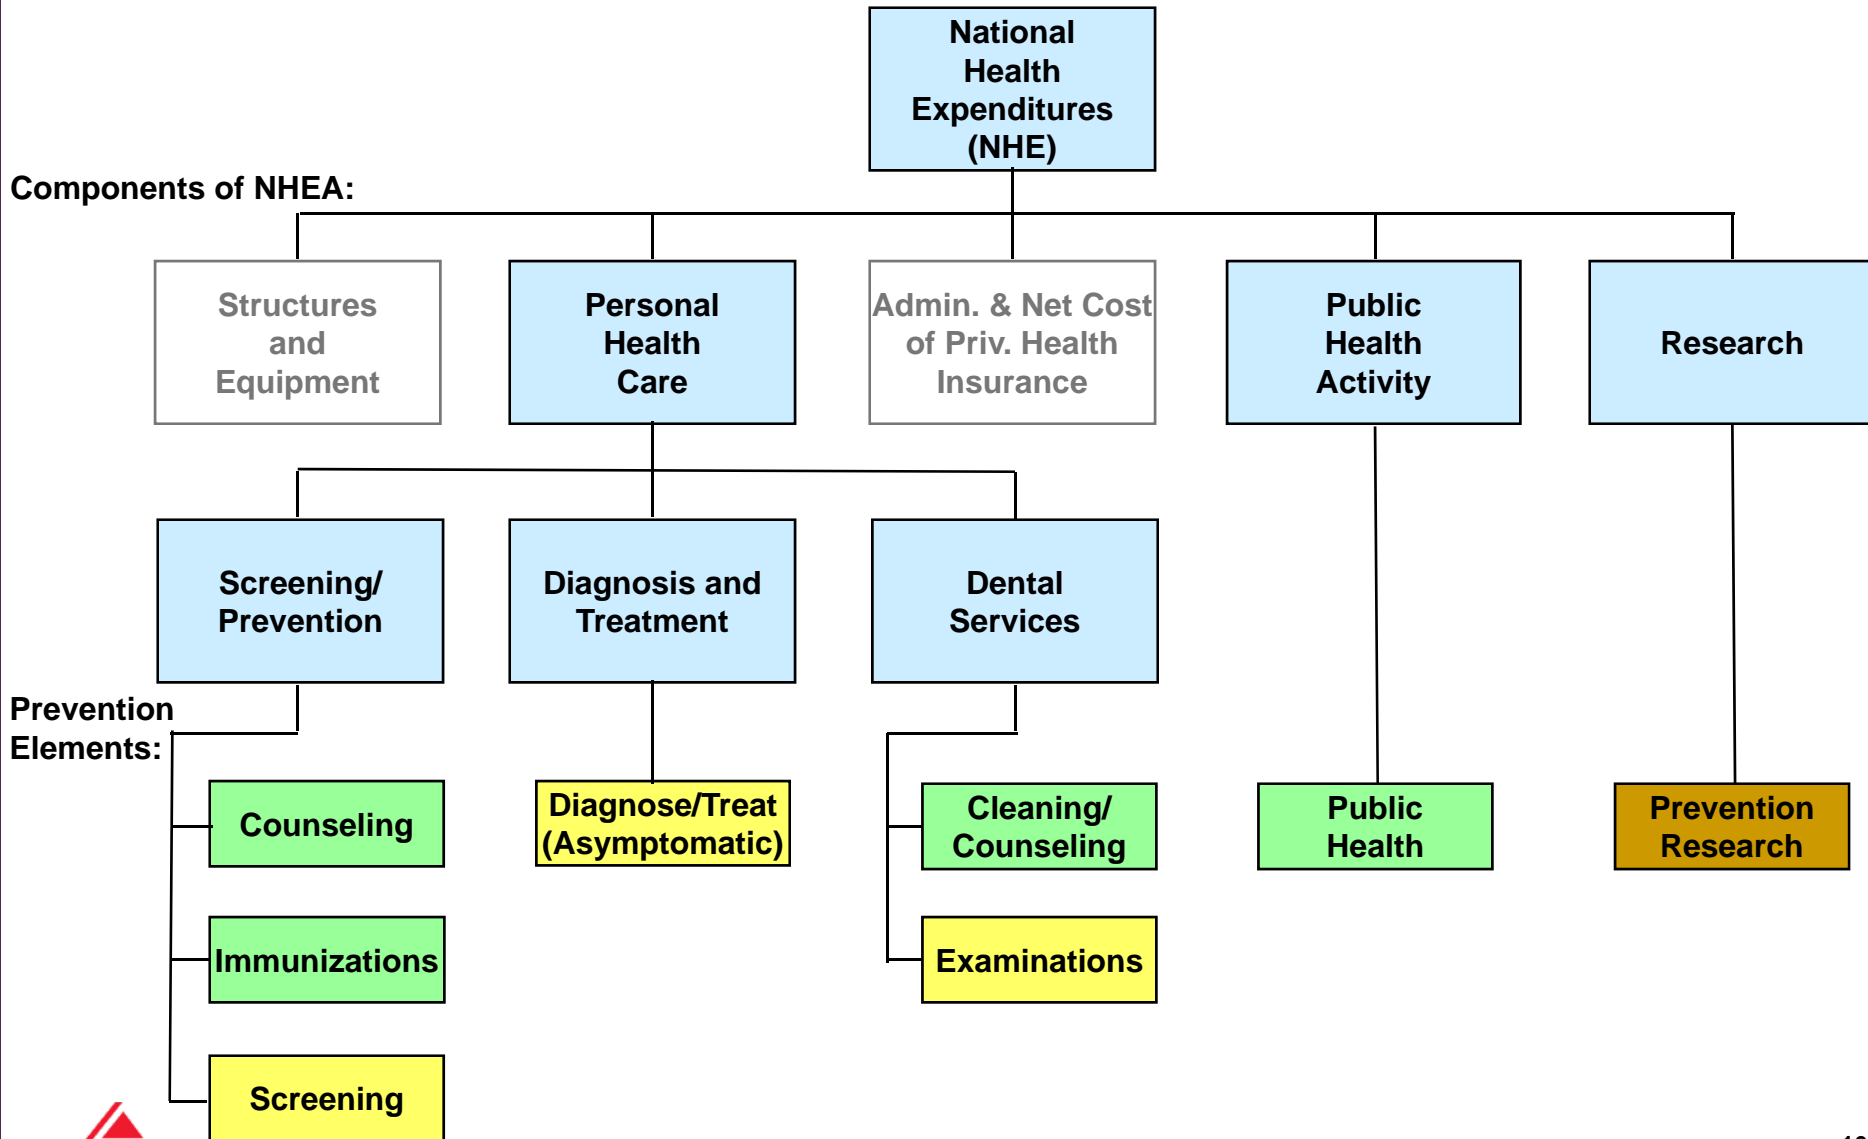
National Health Expenditures (NHE)

Components of NHEA:

Structures and Equipment

Personal Health Care

Admin. & Net Cost of Priv. Health Insurance

Public Health Activity

Research

Screening/ Prevention

Diagnosis and Treatment

Dental Services

Prevention Elements:

Counseling

Diagnose/Treat (Asymptomatic)

Cleaning/ Counseling

Public Health

Prevention Research

Immunizations

Examinations

Screening